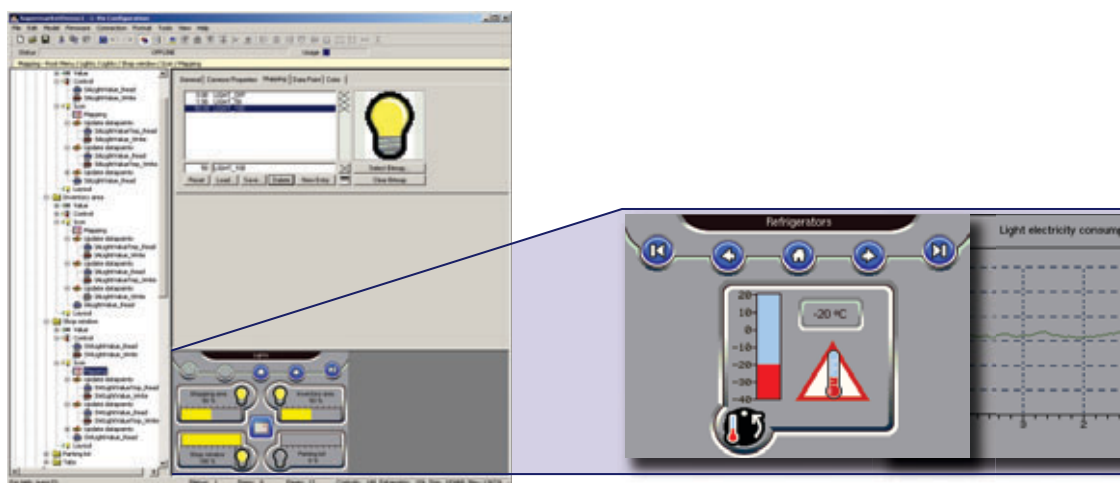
Refrigerators

20
10
0
-10
-20
-30
-40

-20 ºC

Light electricity consump

3
2

General
Common Properties
Mapping
Data Point
Color

Reset
Load
Save
Delete
New Entry

Select Bitmap
Clear Bitmap

Status
OFFLINE
Usage

Value
Control
Icon
Mapping
Update datapoints
Layout
Inventory area
Shop window
Parking lot
Tabs